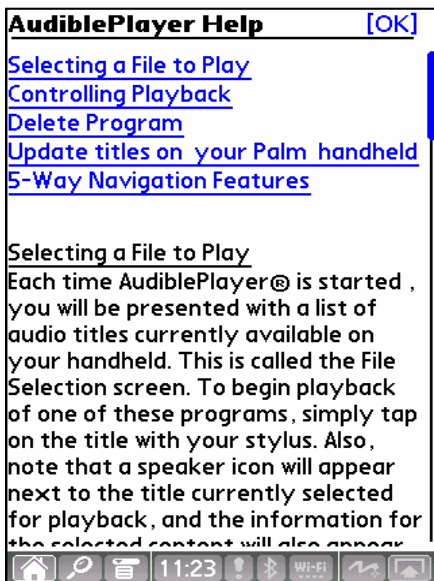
AudiblePlayer Help [OK]

Selecting a File to Play
Controlling Playback
Delete Program
Update titles on your Palm handheld
5-Way Navigation Features

Selecting a File to Play
Each time AudiblePlayer® is started , you will be presented with a list of audio titles currently available on your handheld. This is called the File Selection screen. To begin playback of one of these programs, simply tap on the title with your stylus. Also, note that a speaker icon will appear next to the title currently selected for playback, and the information for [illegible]

11:23 Wi-Fi